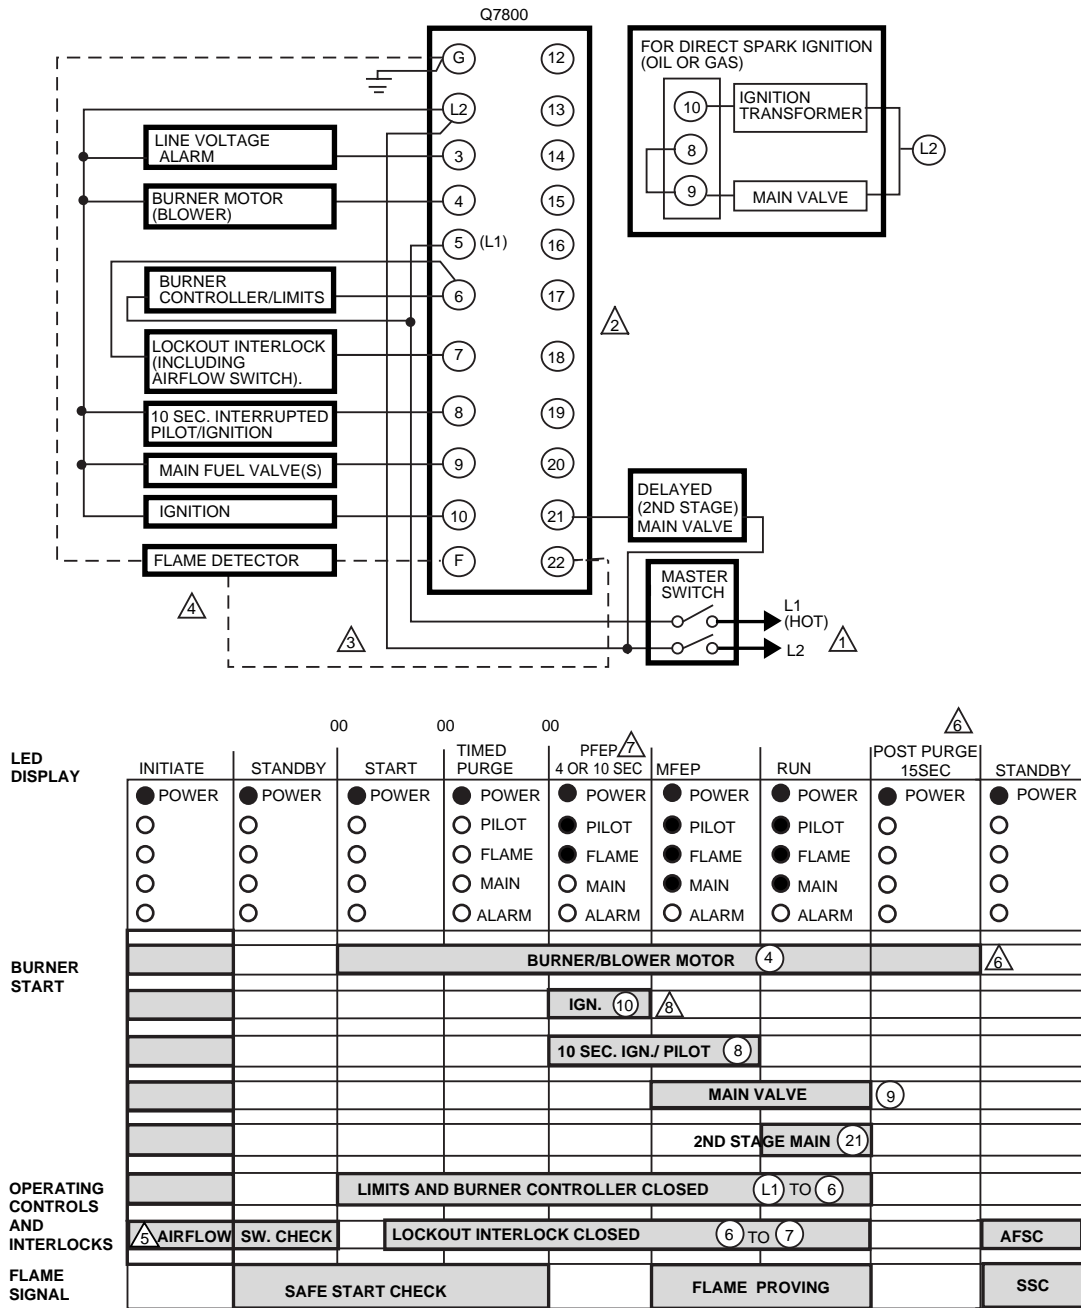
Q7800

G 12
L2 13
LINE VOLTAGE ALARM 3 14
BURNER MOTOR (BLOWER) 4 15
5 (L1) 16
BURNER CONTROLLER/LIMITS 6 17
LOCKOUT INTERLOCK (INCLUDING AIRFLOW SWITCH). 7 18
10 SEC. INTERRUPTED PILOT/IGNITION 8 19
MAIN FUEL VALVE(S) 9 20
IGNITION 10 21
FLAME DETECTOR F 22

2

FOR DIRECT SPARK IGNITION (OIL OR GAS)
10 IGNITION TRANSFORMER
8
9 MAIN VALVE
L2

DELAYED (2ND STAGE) MAIN VALVE

MASTER SWITCH
L1 (HOT)
L2
1
3
4

00 00 00
6

| LED DISPLAY | INITIATE | STANDBY | START | TIMED PURGE | PFEP 7 4 OR 10 SEC | MFEP | RUN | POST PURGE 15SEC | STANDBY |
|---|---|---|---|---|---|---|---|---|---|
| | POWER | POWER | POWER | POWER | POWER | POWER | POWER | POWER | POWER |
| | | | | PILOT | PILOT | PILOT | PILOT | | |
| | | | | FLAME | FLAME | FLAME | FLAME | | |
| | | | | MAIN | MAIN | MAIN | MAIN | | |
| | | | | ALARM | ALARM | ALARM | ALARM | | |

BURNER START
BURNER/BLOWER MOTOR 4 6
IGN. 10 8
10 SEC. IGN./ PILOT 8
MAIN VALVE 9
2ND STAGE MAIN 21

OPERATING CONTROLS AND INTERLOCKS
LIMITS AND BURNER CONTROLLER CLOSED L1 TO 6
5 AIRFLOW SW. CHECK
LOCKOUT INTERLOCK CLOSED 6 TO 7
AFSC

FLAME SIGNAL
SAFE START CHECK
FLAME PROVING
SSC